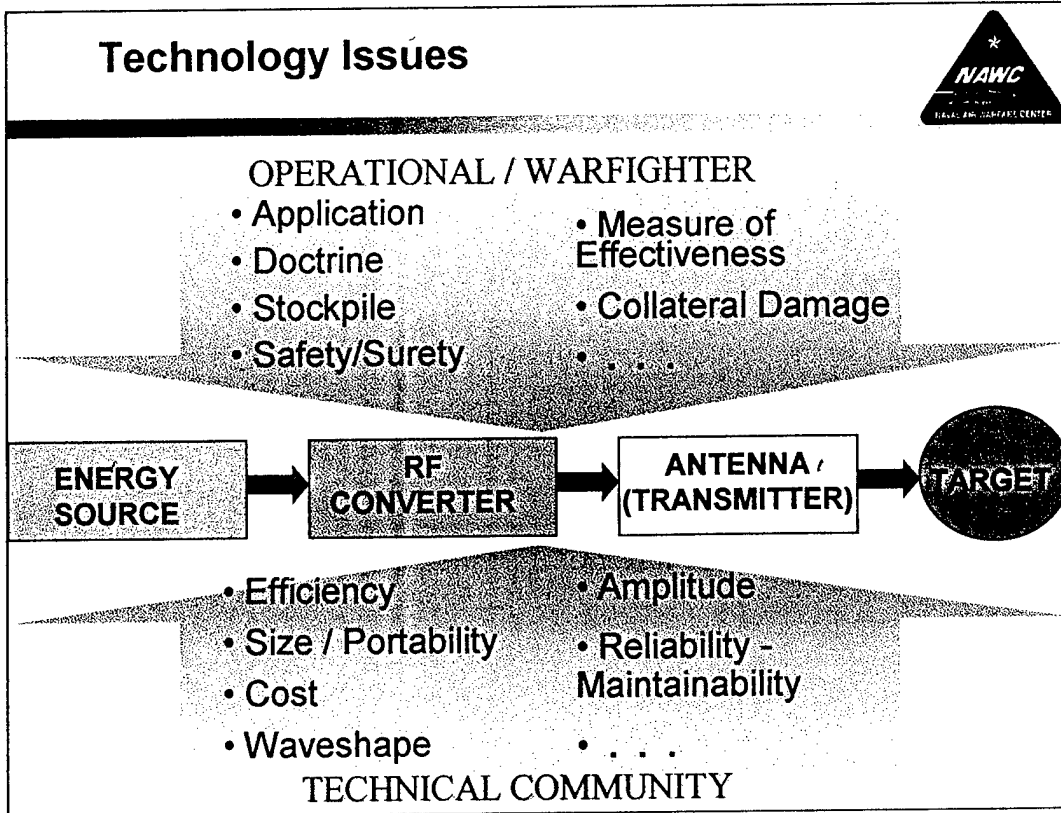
Technology Issues

NAWC
NAVAL AIR WARFARE CENTER

OPERATIONAL / WARFIGHTER

• Application
• Doctrine
• Stockpile
• Safety/Surety

• Measure of Effectiveness
• Collateral Damage
• . . .

ENERGY SOURCE

RF CONVERTER

ANTENNA / (TRANSMITTER)

TARGET

• Efficiency
• Size / Portability
• Cost
• Waveshape

• Amplitude
• Reliability - Maintainability
• . . .

TECHNICAL COMMUNITY